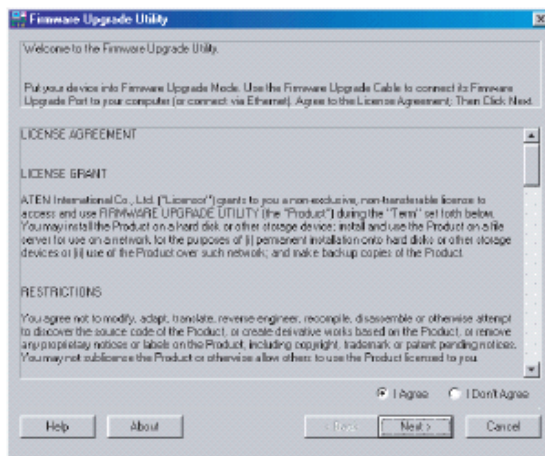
Firmware Upgrade Utility

Welcome to the Firmware Upgrade Utility.

Put your device into Firmware Upgrade Mode. Use the Firmware Upgrade Cable to connect its Firmware Upgrade Port to your computer (or connect via Ethernet). Agree to the License Agreement; Then Click Next.

LICENSE AGREEMENT

LICENSE GRANT

ATEN International Co., Ltd. ("Licensor") grants to you a non-exclusive, non-transferable license to access and use FIRMWARE UPGRADE UTILITY (the "Product") during the "Term" set forth below. You may install the Product on a hard disk or other storage device; install and use the Product on a file server for use on a network for the purposes of (i) permanent installation onto hard disks or other storage devices or (ii) use of the Product over such network; and make backup copies of the Product.

RESTRICTIONS

You agree not to modify, adapt, translate, reverse engineer, recompile, disassemble or otherwise attempt to discover the source code of the Product, or create derivative works based on the Product, or remove any proprietary notices or labels on the Product, including copyright, trademark or patent pending notices. You may not sublicense the Product or otherwise allow others to use the Product licensed to you.

I Agree   I Don't Agree

Help   About   < Back   Next >   Cancel